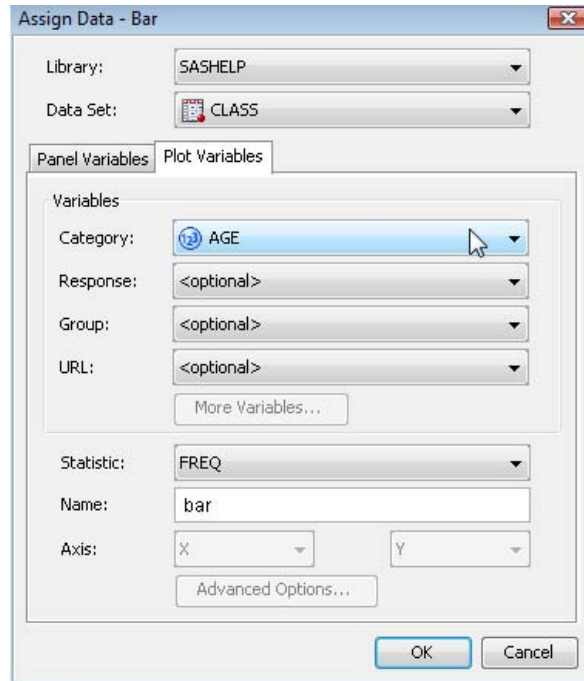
Assign Data - Bar

Library: SASHELP

Data Set: CLASS

Panel Variables | Plot Variables

Variables

Category: AGE

Response: <optional>

Group: <optional>

URL: <optional>

More Variables...

Statistic: FREQ

Name: bar

Axis: X Y

Advanced Options...

OK Cancel